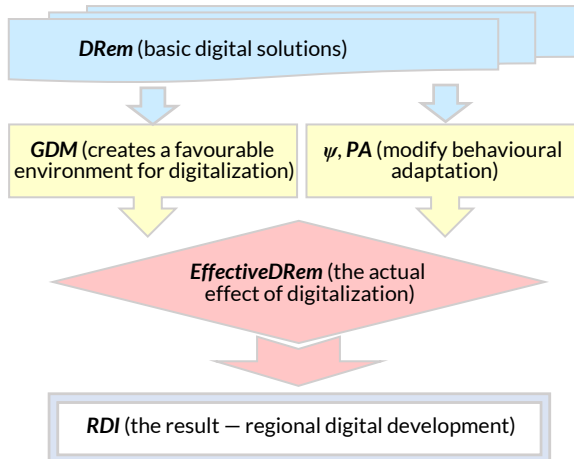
DRem (basic digital solutions)

GDM (creates a favourable environment for digitalization)

$\psi$, PA (modify behavioural adaptation)

EffectiveDRem (the actual effect of digitalization)

RDI (the result — regional digital development)